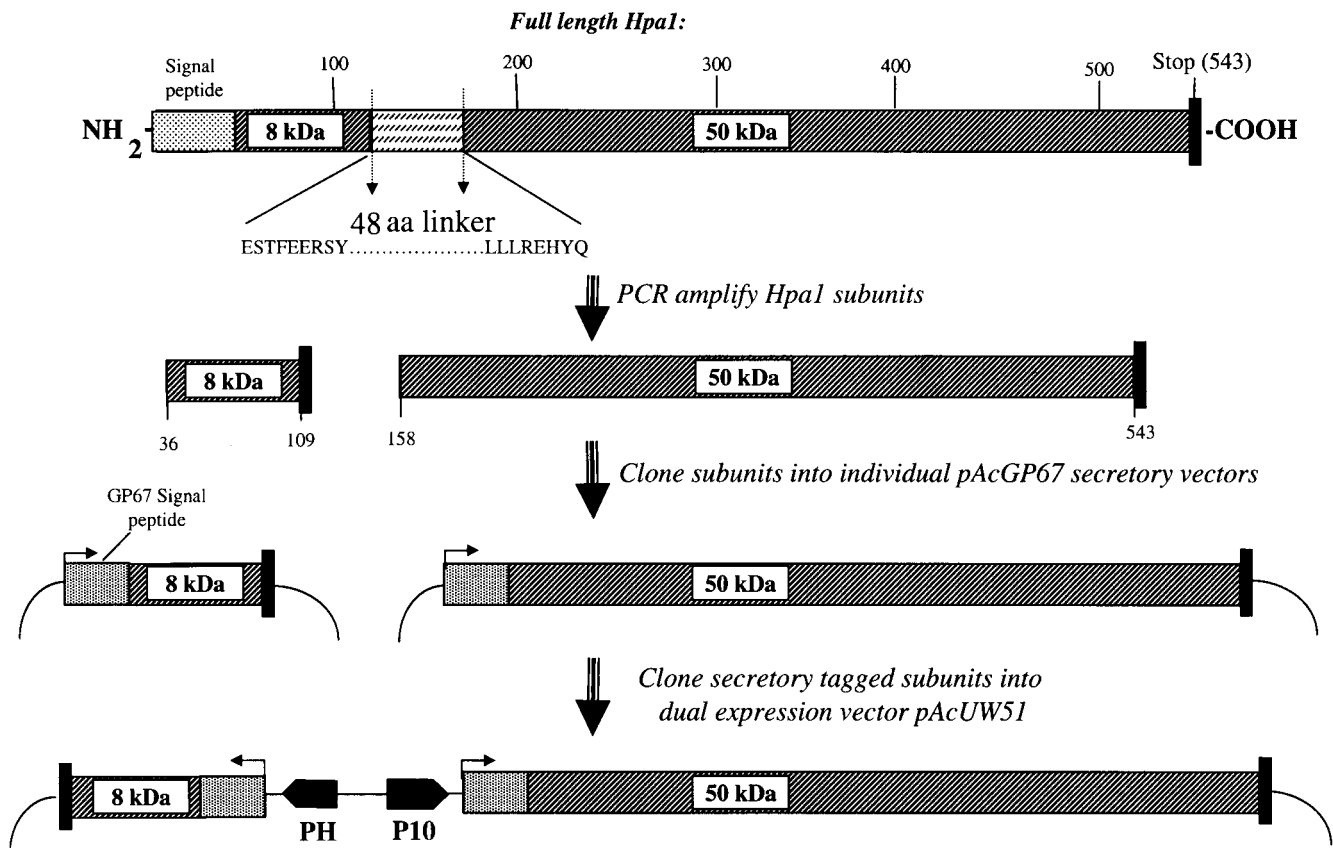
Full length Hpa1:

Signal peptide

100

200

300

400

500

Stop (543)

$NH_2$

8 kDa

50 kDa

-COOH

48 aa linker

ESTFEERSY.....................LLLREHYQ

PCR amplify Hpa1 subunits

8 kDa

50 kDa

36

109

158

543

Clone subunits into individual pAcGP67 secretory vectors

GP67 Signal peptide

8 kDa

50 kDa

Clone secretory tagged subunits into dual expression vector pAcUW51

8 kDa

PH

P10

50 kDa